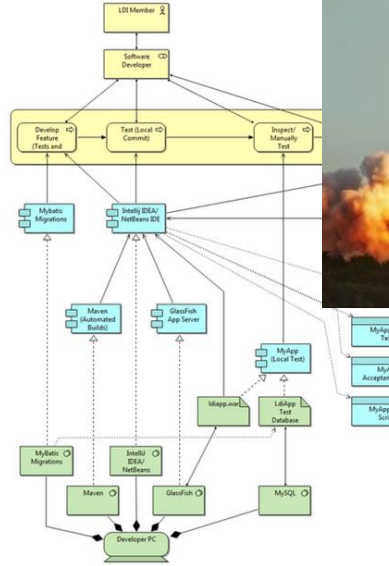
LDI Member

Software Developer

Develop Feature (Tests and

Test (Local Commit)

Inspect/ Manually Test

Mybatis Migrations

IntelliJ IDEA/ NetBeans IDE

Maven (Automated Builds)

GlassFish App Server

MyApp (Local Test)

ldiapp.war

LdiApp Test Database

MyApp Tes

MyA Acceptan

MyApp Scri

MyBatis Migrations

IntelliJ IDEA/ NetBeans

Maven

GlassFish

MySQL

Developer PC